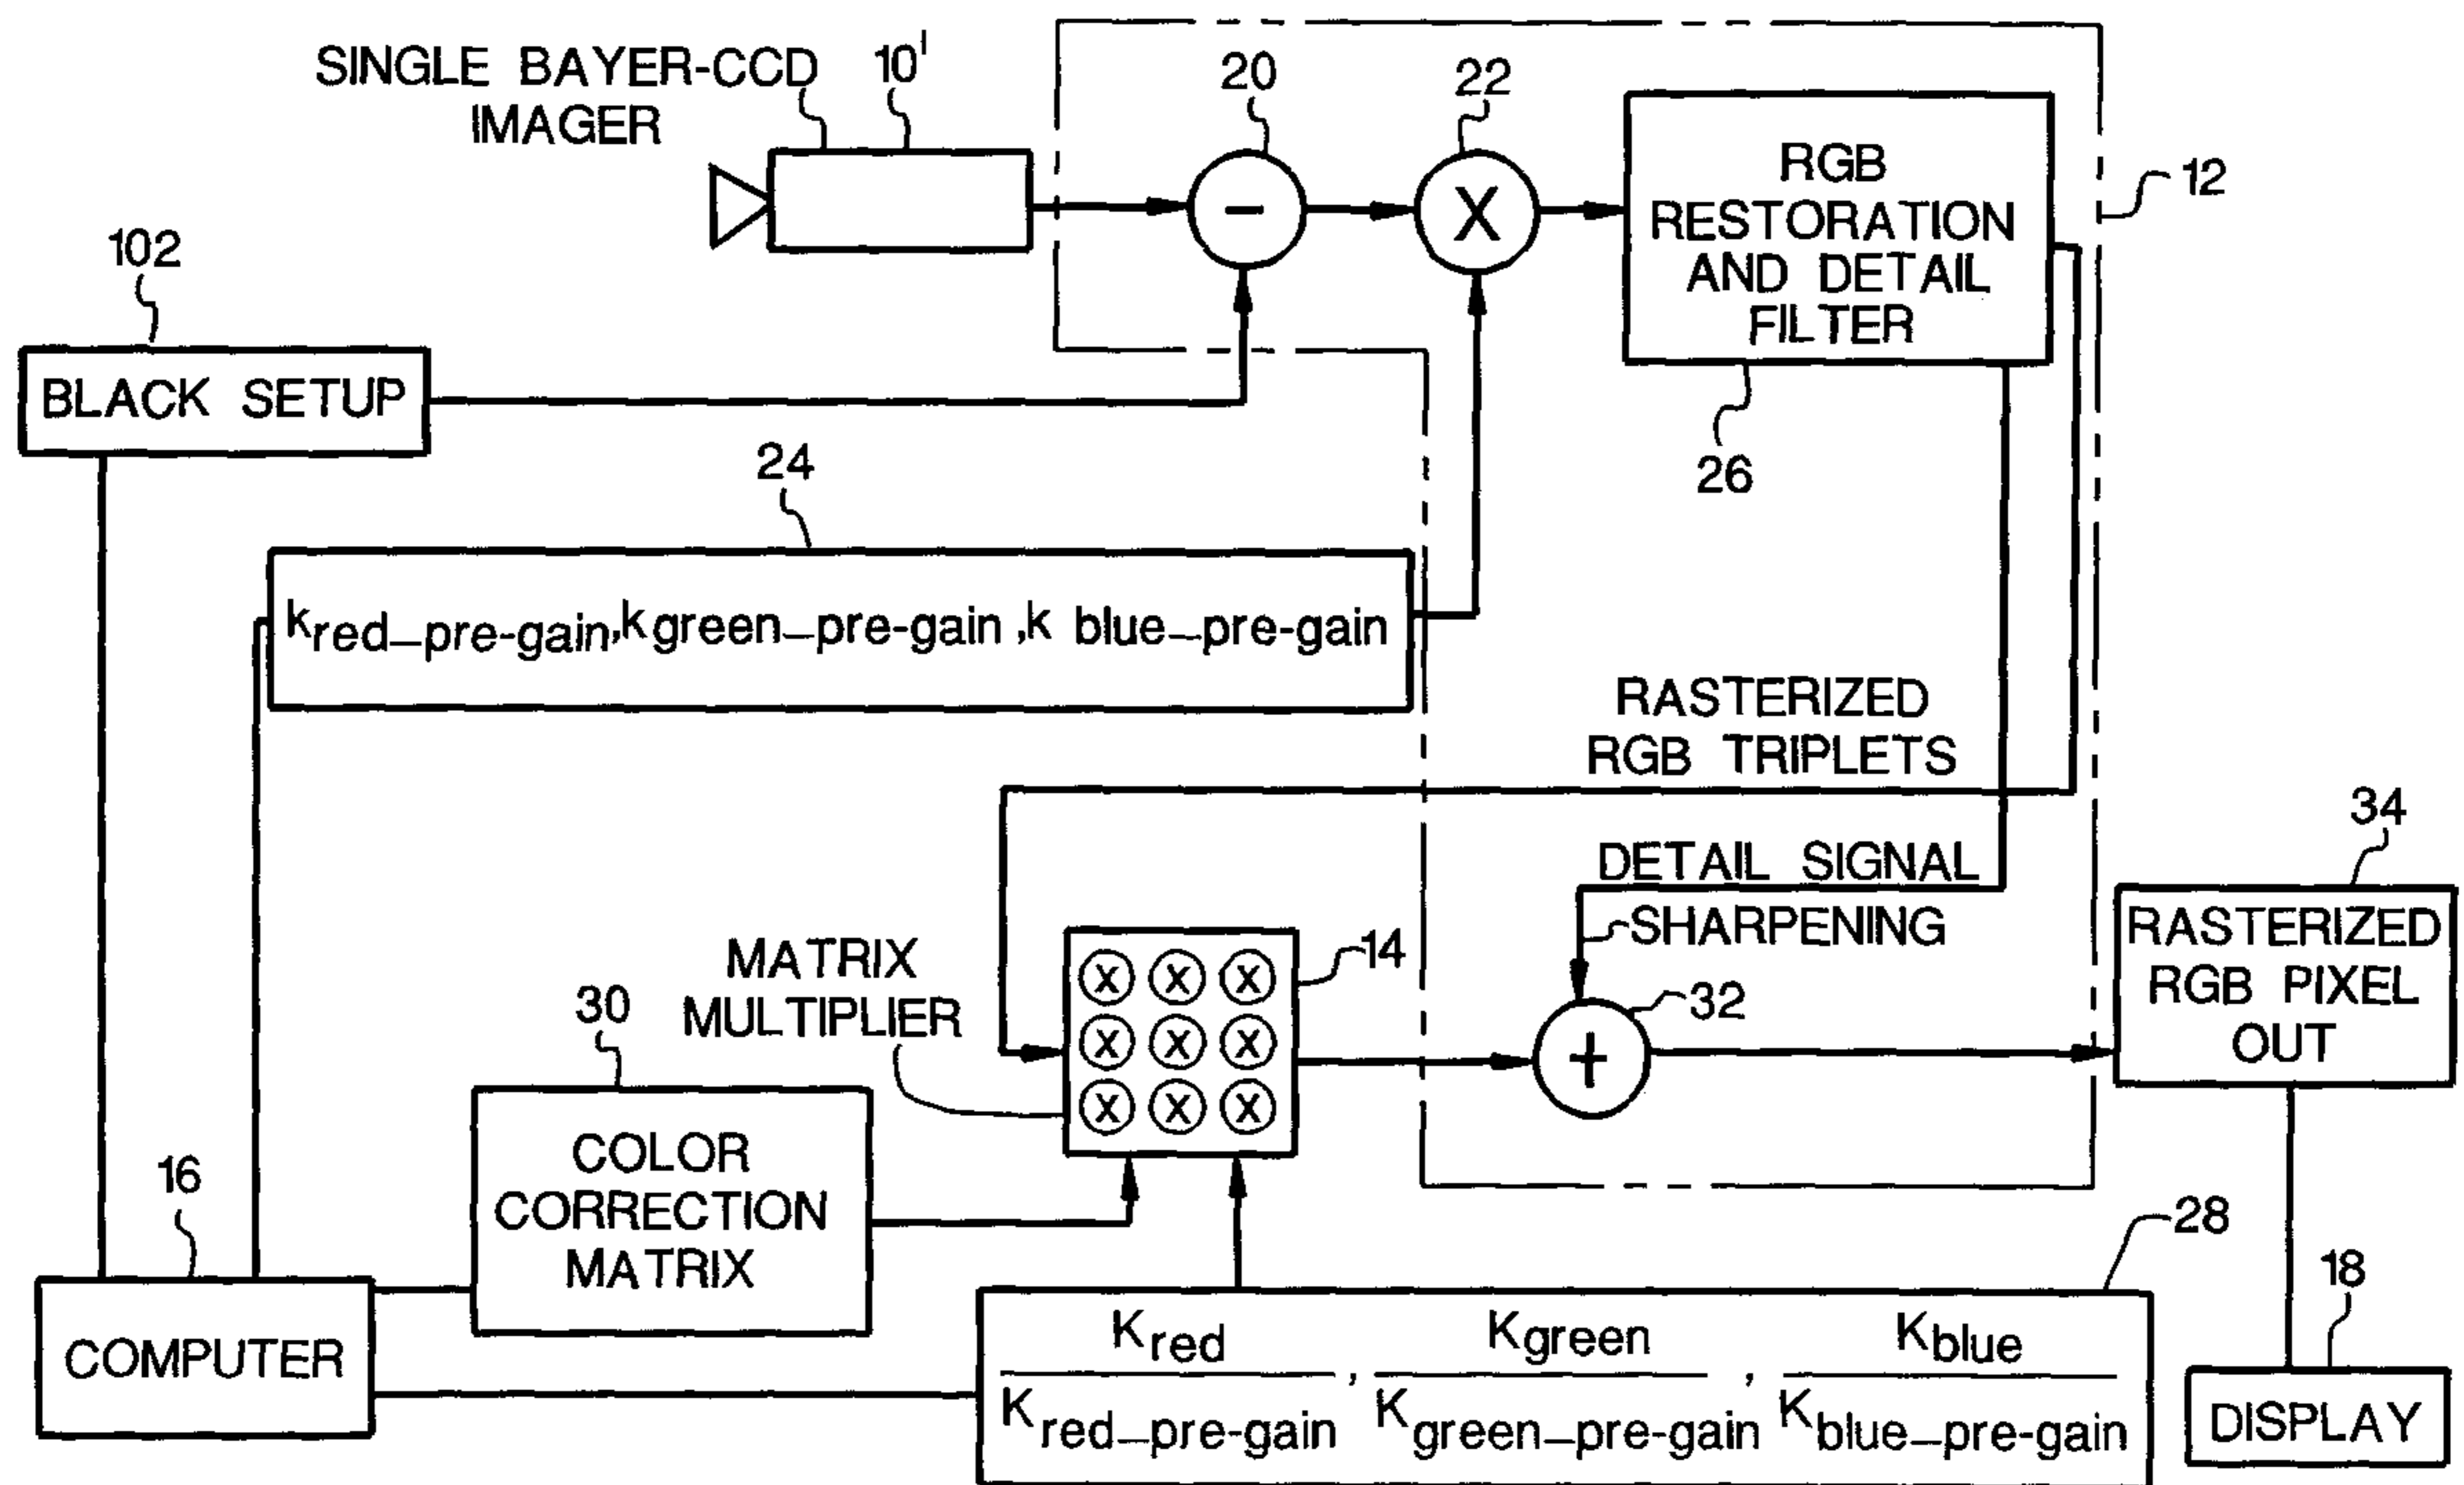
SINGLE BAYER-CCD IMAGER

$10'$

20

22

RGB RESTORATION AND DETAIL FILTER

12

102

BLACK SETUP

26

24

$k_{red\_pre\text{-}gain}, k_{green\_pre\text{-}gain}, k_{blue\_pre\text{-}gain}$

RASTERIZED RGB TRIPLETS

34

DETAIL SIGNAL

SHARPENING

RASTERIZED RGB PIXEL OUT

MATRIX MULTIPLIER

14

30

32

16

COLOR CORRECTION MATRIX

28

18

COMPUTER

$\frac{K_{red}}{K_{red\_pre\text{-}gain}}, \frac{K_{green}}{K_{green\_pre\text{-}gain}}, \frac{K_{blue}}{K_{blue\_pre\text{-}gain}}$

DISPLAY